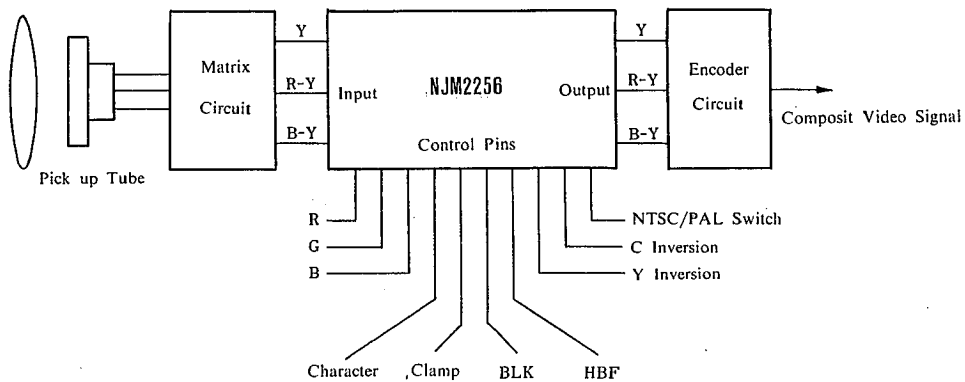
Pick up Tube

Matrix Circuit

Y
R-Y
B-Y

Input

NJM2256

Control Pins

Output

Y
R-Y
B-Y

Encoder Circuit

Composit Video Signal

R
G
B

NTSC/PAL Switch
C Inversion
Y Inversion

Character
,Clamp
BLK
HBF